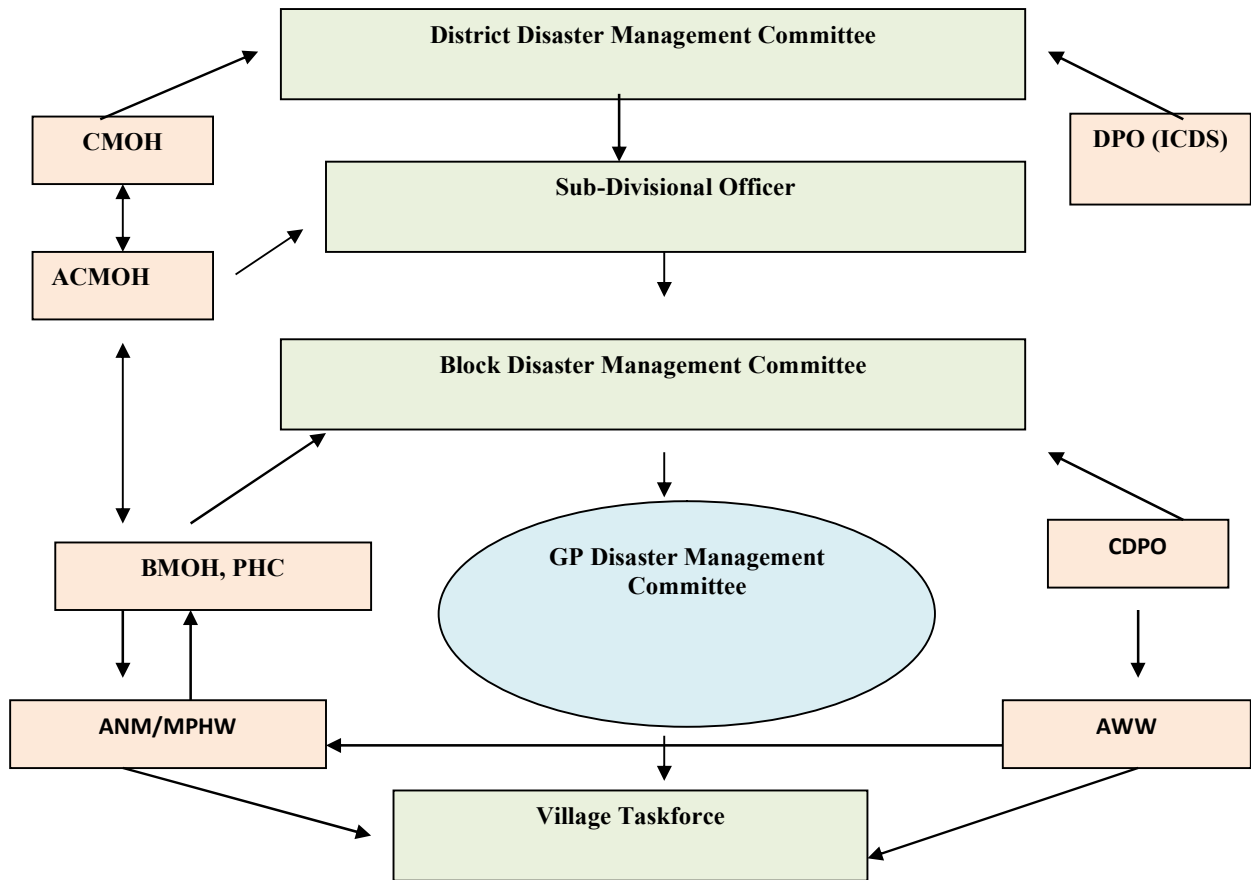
District Disaster Management Committee

CMOH

DPO (ICDS)

Sub-Divisional Officer

ACMOH

Block Disaster Management Committee

BMOH, PHC

GP Disaster Management Committee

CDPO

ANM/MPHW

AWW

Village Taskforce